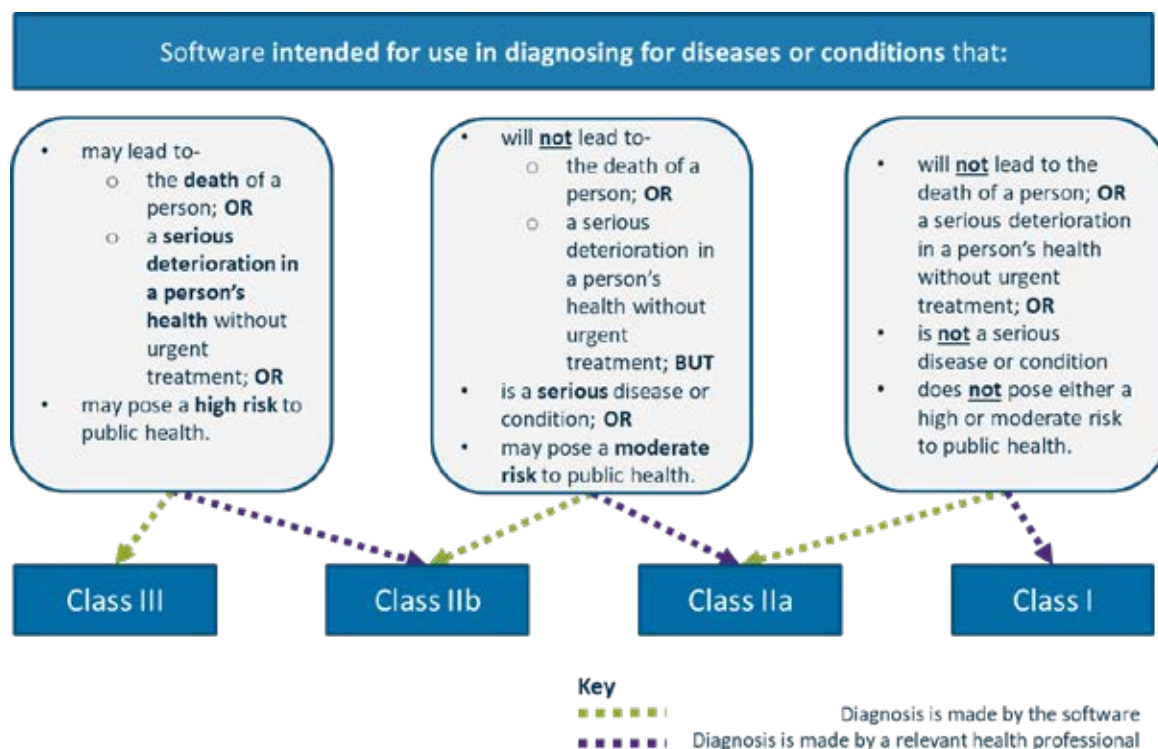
Software intended for use in diagnosing for diseases or conditions that:

- may lead to-
  - the death of a person; OR
  - a serious deterioration in a person's health without urgent treatment; OR
- may pose a high risk to public health.

- will not lead to-
  - the death of a person; OR
  - a serious deterioration in a person's health without urgent treatment; BUT
- is a serious disease or condition; OR
- may pose a moderate risk to public health.

- will not lead to the death of a person; OR a serious deterioration in a person's health without urgent treatment; OR
- is not a serious disease or condition
- does not pose either a high or moderate risk to public health.

Class III

Class IIb

Class IIa

Class I

Key

Diagnosis is made by the software

Diagnosis is made by a relevant health professional